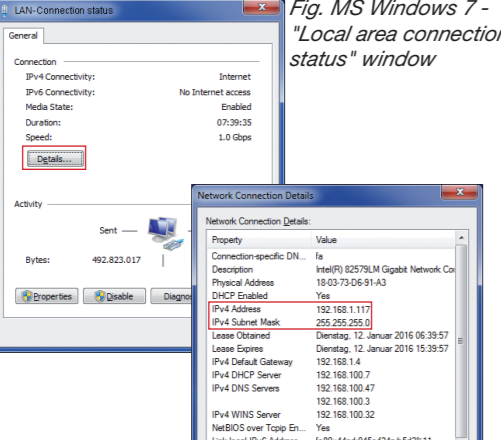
LAN-Connection status

Fig. MS Windows 7 - "Local area connection status" window

General

Connection

| | |
|---|---|
| IPv4 Connectivity: | Internet |
| IPv6 Connectivity: | No Internet access |
| Media State: | Enabled |
| Duration: | 07:39:35 |
| Speed: | 1.0 Gbps |

Details...

Activity

Sent —

Bytes: 492.823.017

Properties Disable Diagno

Network Connection Details

Network Connection Details:

| Property | Value |
|---|---|
| Connection-specific DN... | fa |
| Description | Intel(R) 82579LM Gigabit Network Co |
| Physical Address | 18-03-73-D6-91-A3 |
| DHCP Enabled | Yes |
| IPv4 Address | 192.168.1.117 |
| IPv4 Subnet Mask | 255.255.255.0 |
| Lease Obtained | Dienstag, 12. Januar 2016 06:39:57 |
| Lease Expires | Dienstag, 12. Januar 2016 15:39:57 |
| IPv4 Default Gateway | 192.168.1.4 |
| IPv4 DHCP Server | 192.168.100.7 |
| IPv4 DNS Servers | 192.168.100.47 |
| | 192.168.100.3 |
| IPv4 WINS Server | 192.168.100.32 |
| NetBIOS over Tcpip En... | Yes |
| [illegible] | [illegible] |